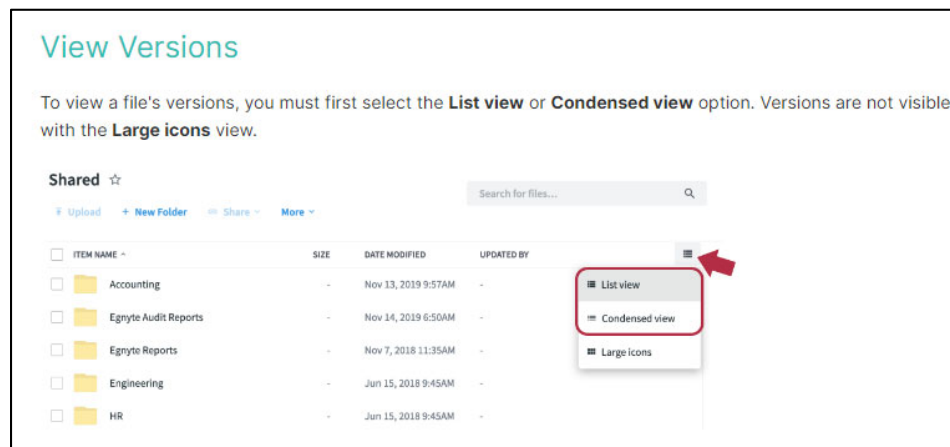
View Versions

To view a file's versions, you must first select the **List view** or **Condensed view** option. Versions are not visible with the **Large icons** view.

Shared ☆

Search for files...

Upload + New Folder Share More

| ITEM NAME ^ | SIZE | DATE MODIFIED | UPDATED BY |
|---|---|---|---|
| Accounting | - | Nov 13, 2019 9:57AM | - |
| Egnyte Audit Reports | - | Nov 14, 2019 6:50AM | - |
| Egnyte Reports | - | Nov 7, 2018 11:35AM | - |
| Engineering | - | Jun 15, 2018 9:45AM | - |
| HR | - | Jun 15, 2018 9:45AM | - |

List view
Condensed view
Large icons